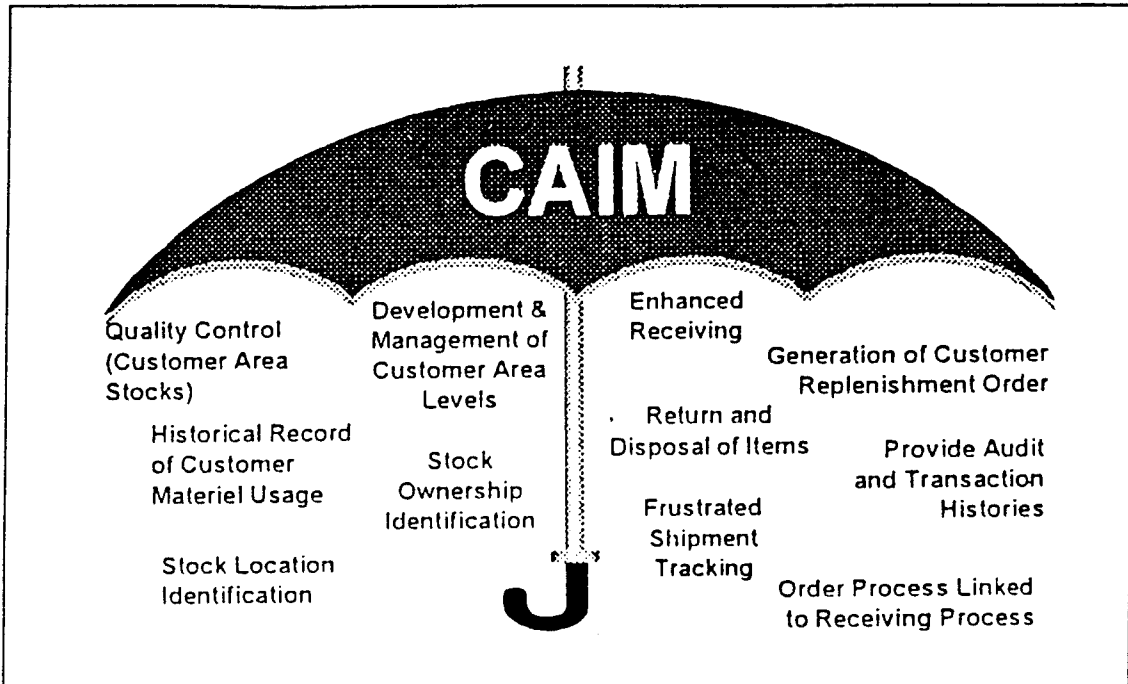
CAIM

Quality Control (Customer Area Stocks)

Historical Record of Customer Materiel Usage

Stock Location Identification

Development & Management of Customer Area Levels

Stock Ownership Identification

Enhanced Receiving

Return and Disposal of Items

Frustrated Shipment Tracking

Generation of Customer Replenishment Order

Provide Audit and Transaction Histories

Order Process Linked to Receiving Process